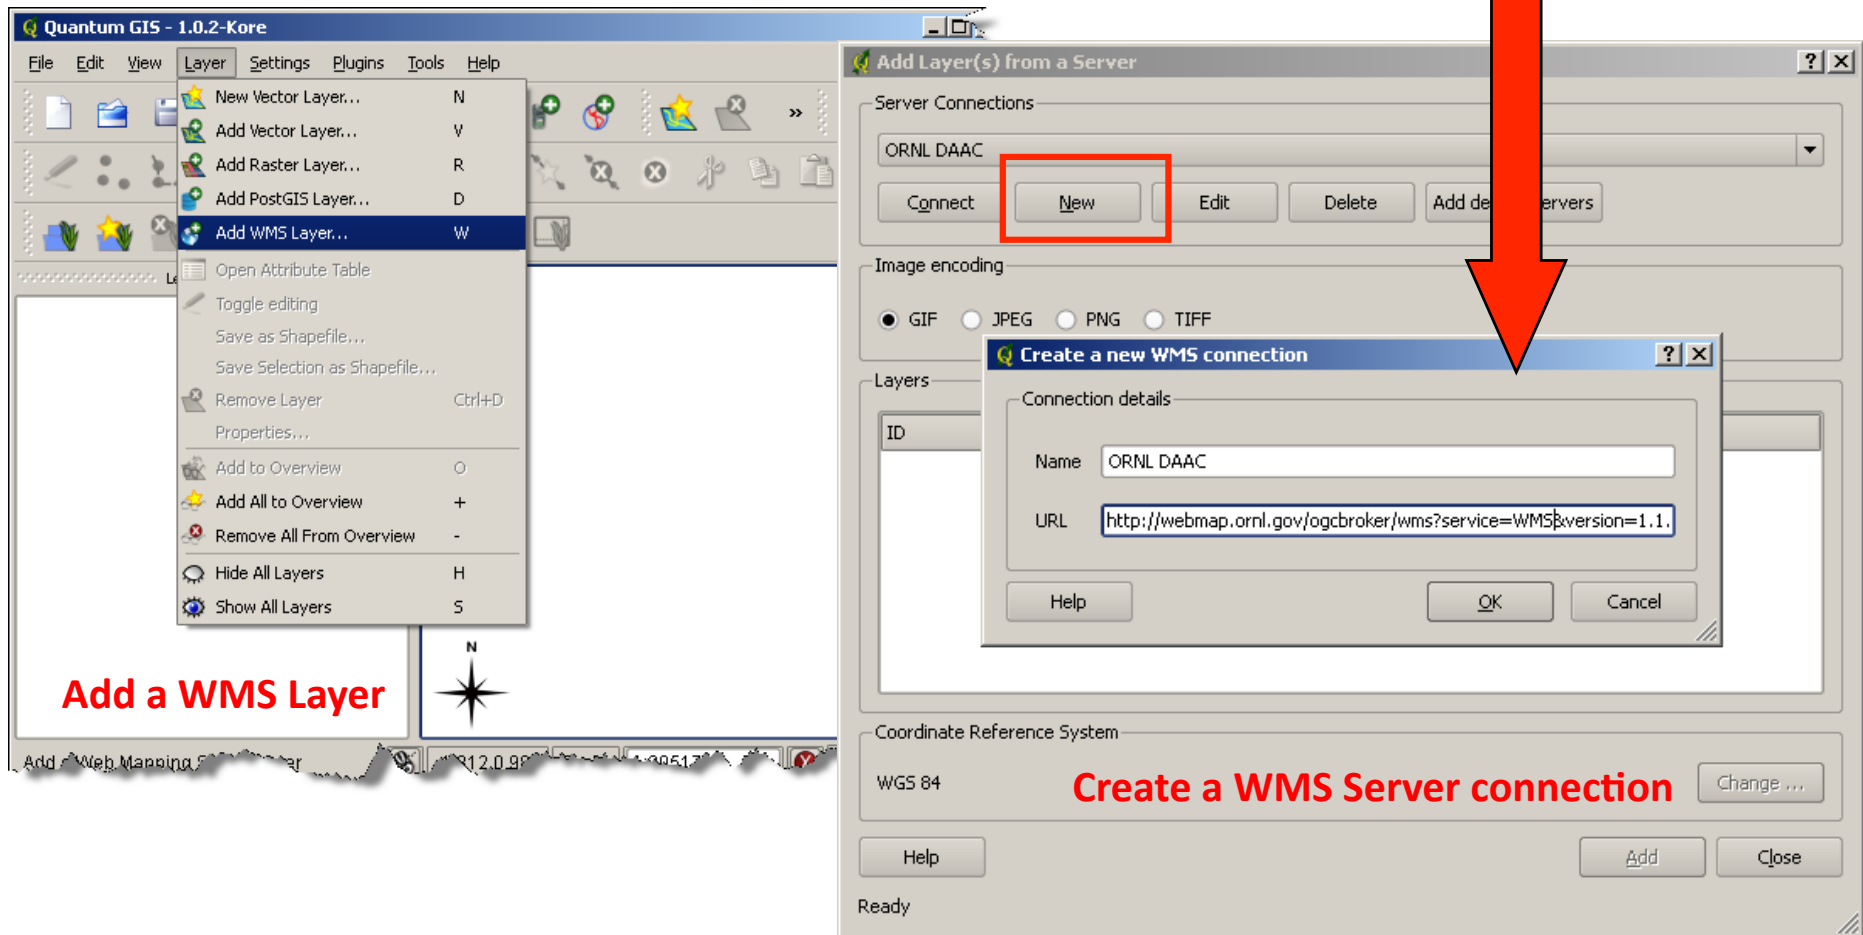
Quantum GIS - 1.0.2-Kore

File Edit View Layer Settings Plugins Tools Help

New Vector Layer... N
Add Vector Layer... V
Add Raster Layer... R
Add PostGIS Layer... D
Add WMS Layer... W
Open Attribute Table
Toggle editing
Save as Shapefile...
Save Selection as Shapefile...
Remove Layer Ctrl+D
Properties...
Add to Overview O
Add All to Overview +
Remove All From Overview -
Hide All Layers H
Show All Layers S

Add a WMS Layer

N

Add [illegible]Web Mapping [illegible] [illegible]12.0.9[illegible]

Add Layer(s) from a Server

Server Connections

ORNL DAAC

Connect New Edit Delete Add de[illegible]ervers

Image encoding

GIF JPEG PNG TIFF

Layers

ID

Create a new WMS connection

Connection details

Name ORNL DAAC

URL http://webmap.ornl.gov/ogcbroker/wms?service=WMS&version=1.1.

Help OK Cancel

Coordinate Reference System

WGS 84

Create a WMS Server connection

Change ...

Help Add Close

Ready